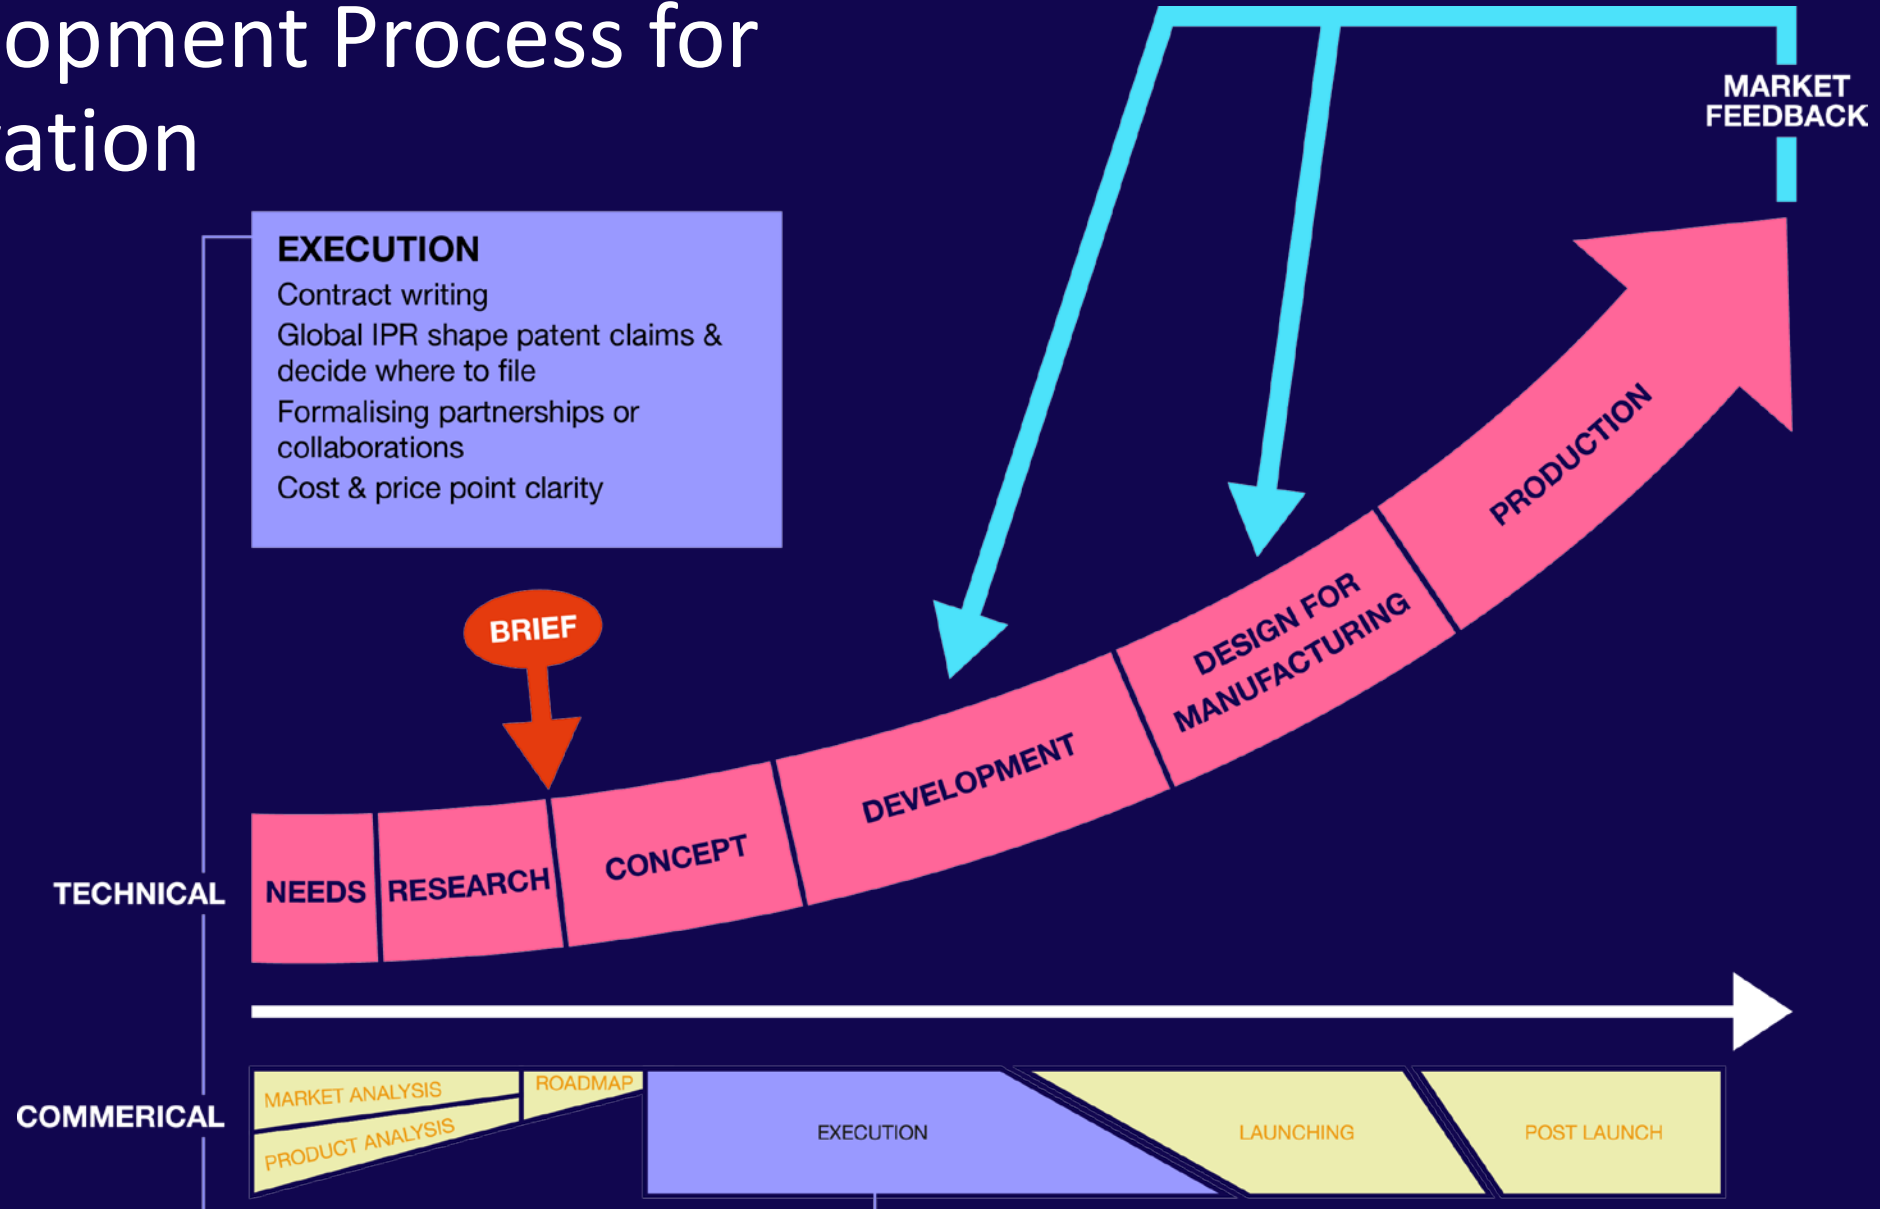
opment Process for
ation

EXECUTION
Contract writing
Global IPR shape patent claims & decide where to file
Formalising partnerships or collaborations
Cost & price point clarity

MARKET FEEDBACK

BRIEF

TECHNICAL

NEEDS RESEARCH CONCEPT DEVELOPMENT DESIGN FOR MANUFACTURING PRODUCTION

COMMERICAL

MARKET ANALYSIS
PRODUCT ANALYSIS
ROADMAP
EXECUTION
LAUNCHING
POST LAUNCH